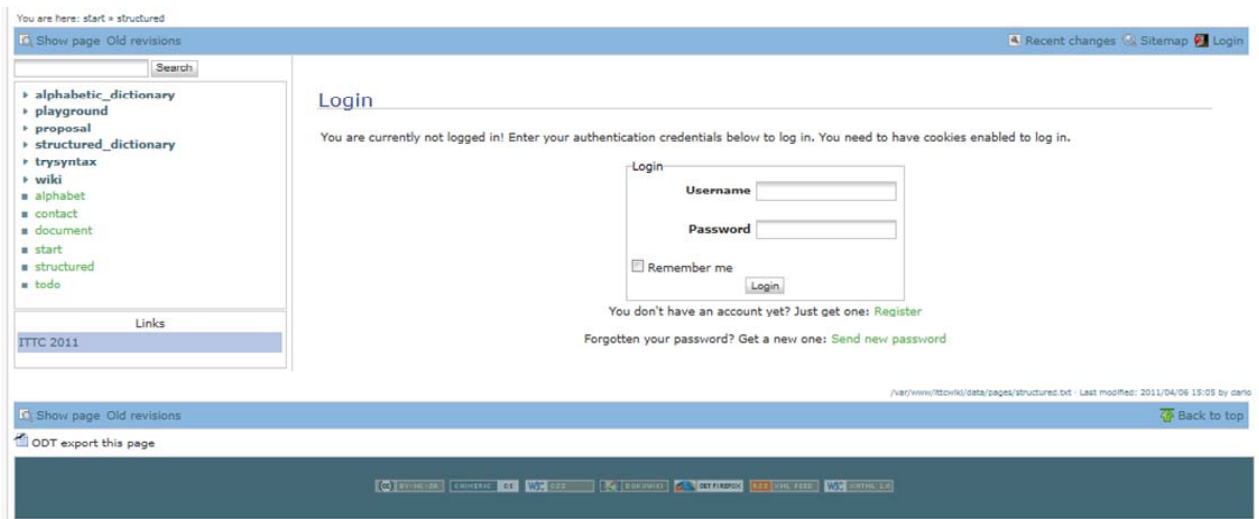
You are here: start » structured

Show page Old revisions

Recent changes Sitemap Login

Search

alphabetic_dictionary
playground
proposal
structured_dictionary
trysyntax
wiki
alphabet
contact
document
start
structured
todo

Links

ITTC 2011

Login

You are currently not logged in! Enter your authentication credentials below to log in. You need to have cookies enabled to log in.

Login

Username

Password

Remember me

Login

You don't have an account yet? Just get one: Register

Forgotten your password? Get a new one: Send new password

/var/www/ittcwiki/data/pages/structured.txt · Last modified: 2011/04/06 15:05 by dario

Show page Old revisions

Back to top

ODT export this page

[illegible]